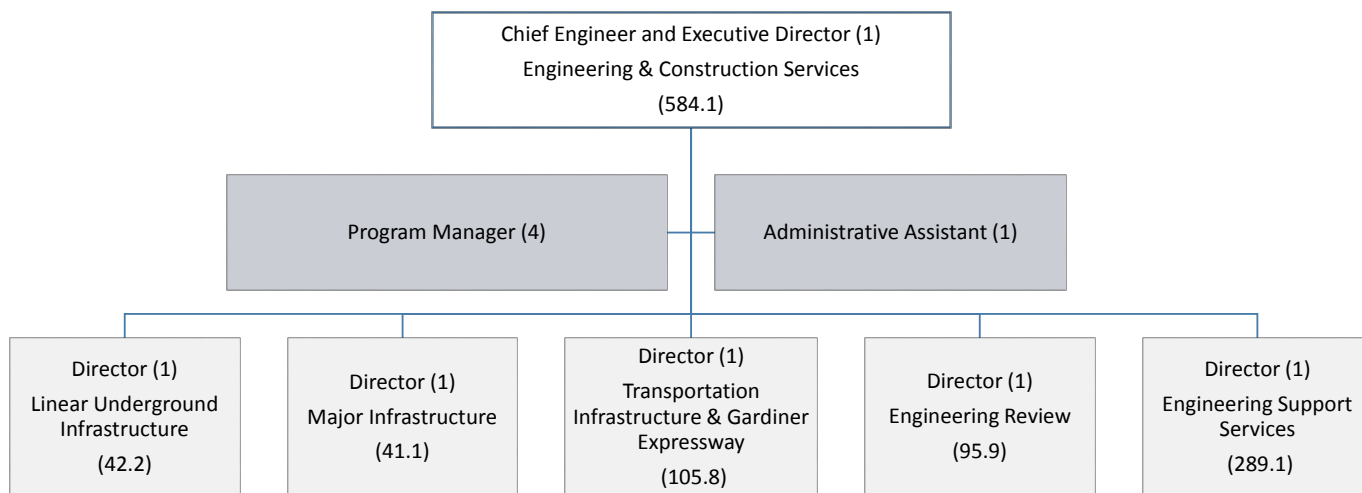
Chief Engineer and Executive Director (1)
Engineering & Construction Services
(584.1)

Program Manager (4)

Administrative Assistant (1)

Director (1)
Linear Underground Infrastructure
(42.2)

Director (1)
Major Infrastructure
(41.1)

Director (1)
Transportation Infrastructure & Gardiner Expressway
(105.8)

Director (1)
Engineering Review
(95.9)

Director (1)
Engineering Support Services
(289.1)